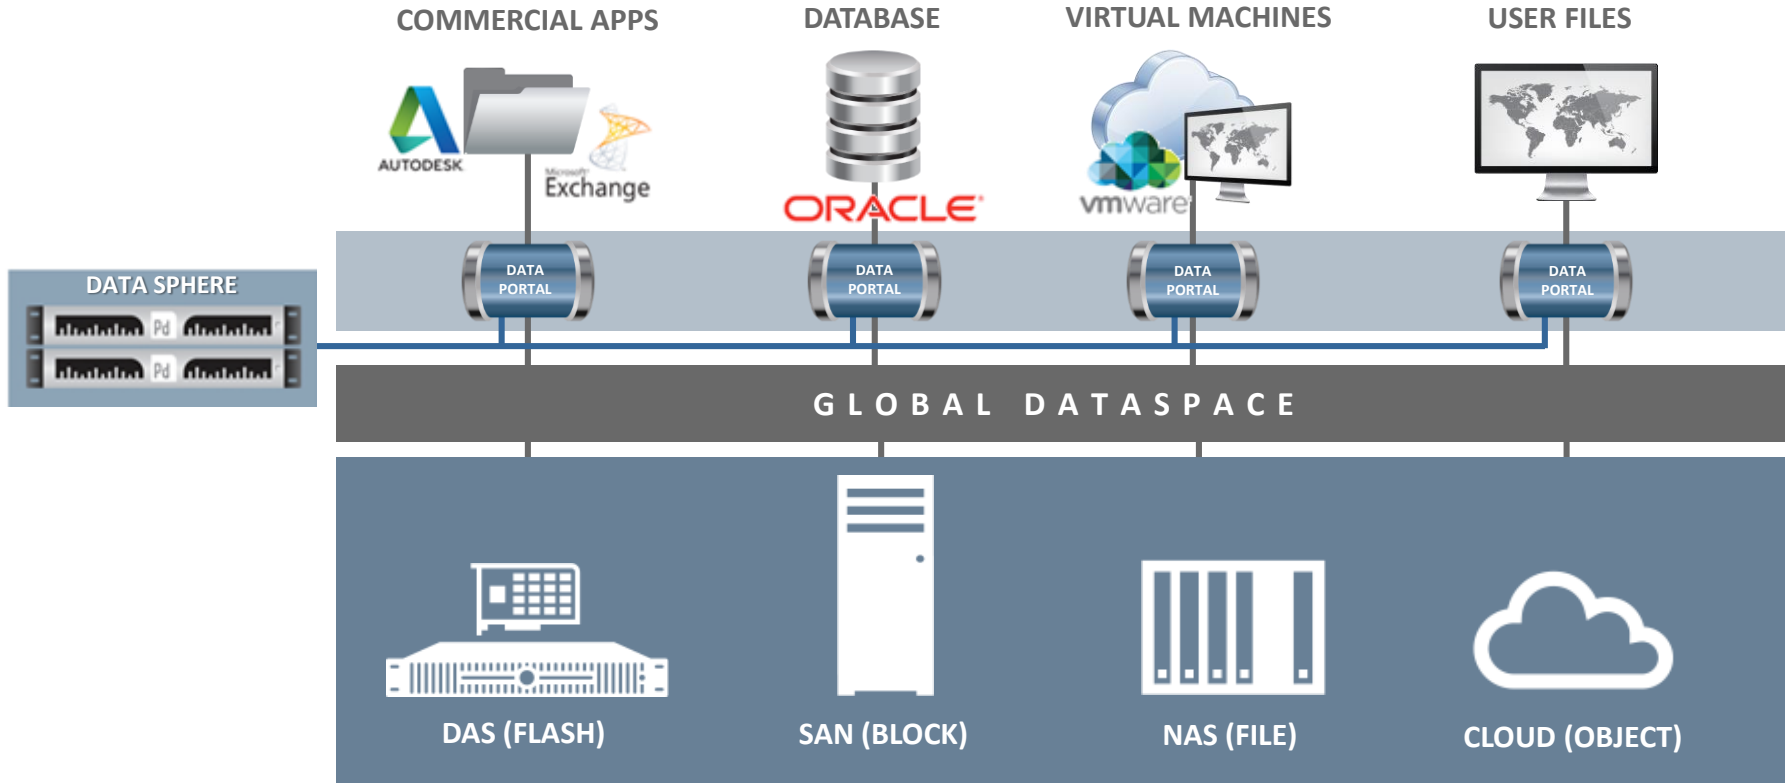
COMMERCIAL APPS

DATABASE

VIRTUAL MACHINES

USER FILES

AUTODESK

Microsoft Exchange

ORACLE

vmware

DATA SPHERE

Pd

Pd

DATA PORTAL

DATA PORTAL

DATA PORTAL

DATA PORTAL

GLOBAL DATASPACE

DAS (FLASH)

SAN (BLOCK)

NAS (FILE)

CLOUD (OBJECT)